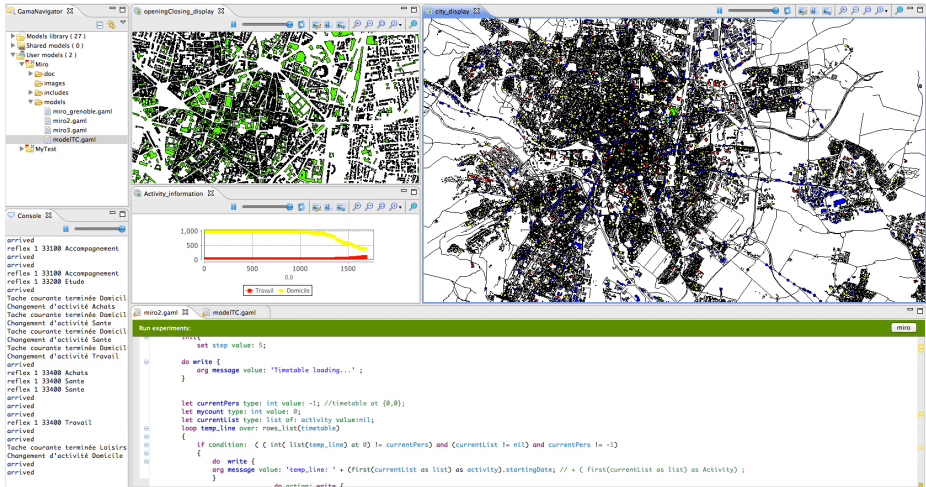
GamaNavigator

Models library ( 27 )
Shared models ( 0 )
User models ( 2 )
Miro
doc
images
includes
models
miro_grenoble.gaml
miro2.gaml
miro3.gaml
modelITC.gaml
MyTest

Console

arrived
reflex 1 33100 Accompagnement
arrived
reflex 1 33100 Accompagnement
reflex 1 33200 Etude
arrived
Tache courante terminée Domicil
Changement d'activité Achats
Tache courante terminée Domicil
Changement d'activité Sante
Tache courante terminée Domicil
Changement d'activité Sante
Tache courante terminée Domicil
Changement d'activité Travail
arrived
reflex 1 33400 Achats
reflex 1 33400 Sante
reflex 1 33400 Sante
arrived
arrived
arrived
reflex 1 33400 Travail
arrived
Tache courante terminée Loisirs
Changement d'activité Domicile
arrived
arrived

openingClosing_display

city_display

Activity_information

1,000
500
0
0
500
1000
1500
0.0
Travail
Domicile

miro2.gaml
modelITC.gaml

Run experiments:
miro

set step value: 5;

do write {
arg message value: 'Timetable loading...' ;
}

let currentPers type: int value: -1; //timetable at {0,0};
let mycount type: int value: 0;
let currentList type: list of: activity value:nil;
loop temp_line over: rows_list(timetable)
{
if condition: ( ( int( list(temp_line) at 0) != currentPers) and (currentList != nil) and currentPers != -1)
{
do write {
arg message value: 'temp_line: ' + (first(currentList as list) as activity).startingDate; // + ( first(currentList as list) as Activity) ;
}